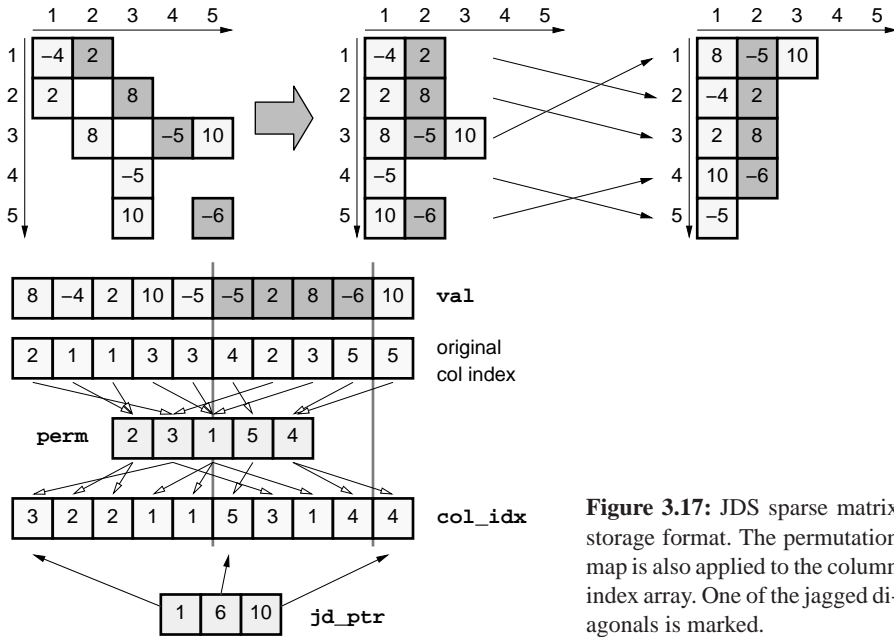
1 2 3 4 5

1 –4 2
2 2 8
3 8 –5 10
4 –5
5 10 –6

1 2 3 4 5

1 –4 2
2 2 8
3 8 –5 10
4 –5
5 10 –6

1 2 3 4 5

1 8 –5 10
2 –4 2
3 2 8
4 10 –6
5 –5

| 8 | –4 | 2 | 10 | –5 | –5 | 2 | 8 | –6 | 10 |
|---|---|---|---|---|---|---|---|---|---|

val

| 2 | 1 | 1 | 3 | 3 | 4 | 2 | 3 | 5 | 5 |
|---|---|---|---|---|---|---|---|---|---|

original col index

perm

| 2 | 3 | 1 | 5 | 4 |
|---|---|---|---|---|

| 3 | 2 | 2 | 1 | 1 | 5 | 3 | 1 | 4 | 4 |
|---|---|---|---|---|---|---|---|---|---|

col_idx

| 1 | 6 | 10 |
|---|---|---|

jd_ptr

**Figure 3.17:** JDS sparse matrix storage format. The permutation map is also applied to the column index array. One of the jagged diagonals is marked.